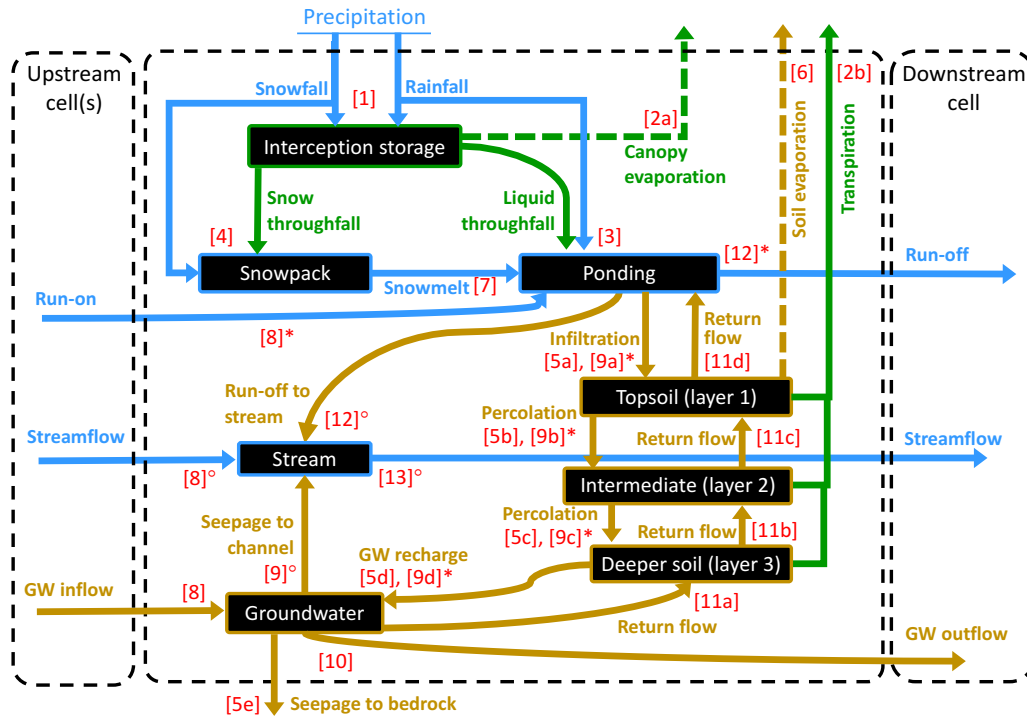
Precipitation

Upstream cell(s)

Downstream cell

Snowfall

[1]

Rainfall

[2a]

[6]

[2b]

Interception storage

Canopy evaporation

Soil evaporation

Transpiration

Snow throughfall

Liquid throughfall

[4]

[3]

Snowpack

Snowmelt [7]

Ponding

[12]*

Run-off

Run-on

[8]*

Infiltration [5a], [9a]*

Return flow [11d]

Run-off to stream

[12]°

Topsoil (layer 1)

Percolation [5b], [9b]*

Return flow

[11c]

Streamflow

[8]°

Stream

[13]°

Streamflow

Intermediate (layer 2)

Seepage to channel [9]°

Percolation [5c], [9c]*

Return flow

[11b]

GW recharge [5d], [9d]*

Deeper soil (layer 3)

GW inflow

[8]

Groundwater

[11a]

Return flow

GW outflow

[10]

[5e]

Seepage to bedrock